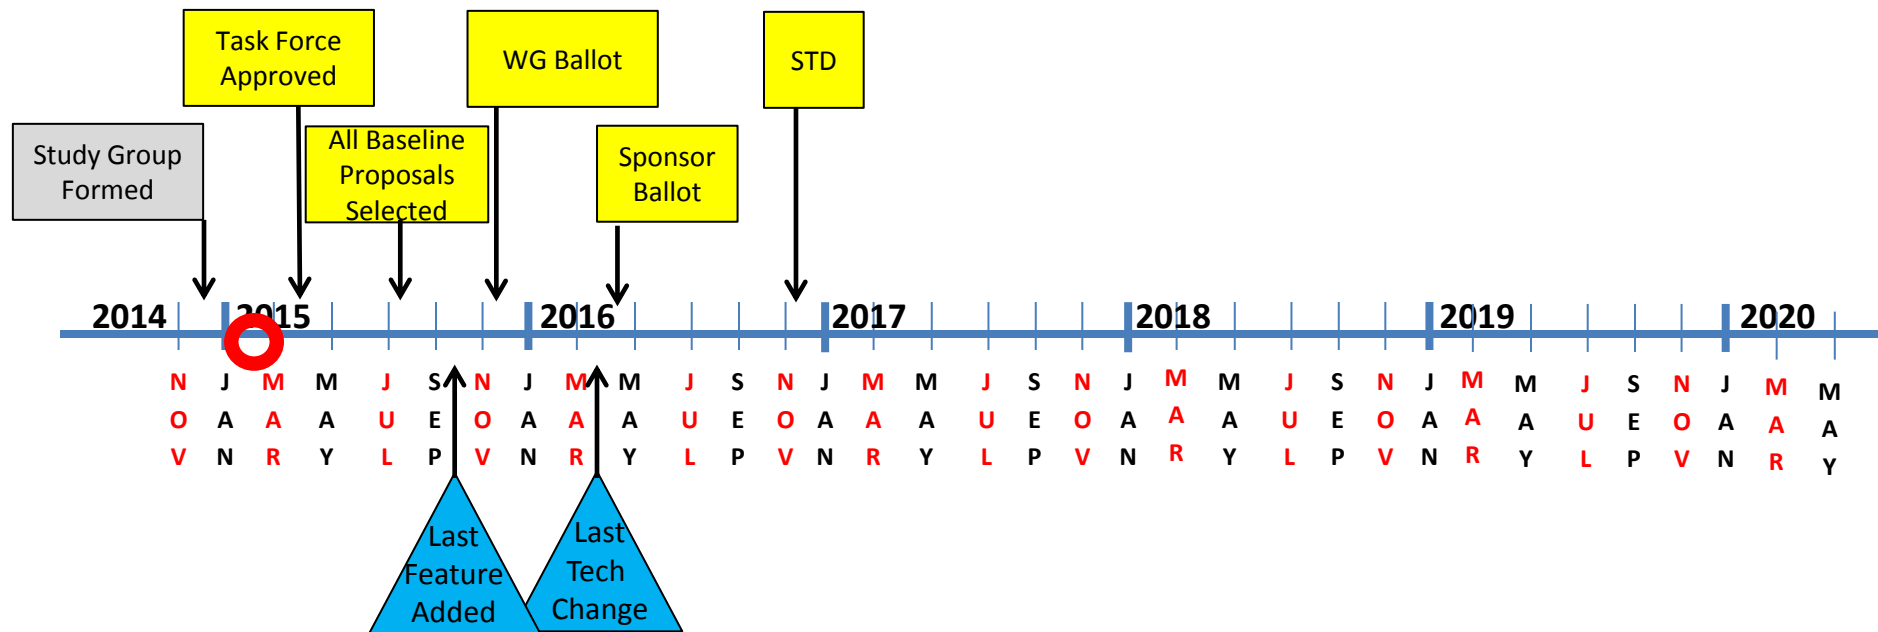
Task Force Approved

WG Ballot

STD

Study Group Formed

All Baseline Proposals Selected

Sponsor Ballot

2014 2015 2016 2017 2018 2019 2020

NOV JAN MAR MAY JUL SEP NOV JAN MAR MAY JUL SEP NOV JAN MAR MAY JUL SEP NOV JAN MAR MAY JUL SEP NOV JAN MAR MAY JUL SEP NOV JAN MAR MAY

Last Feature Added

Last Tech Change